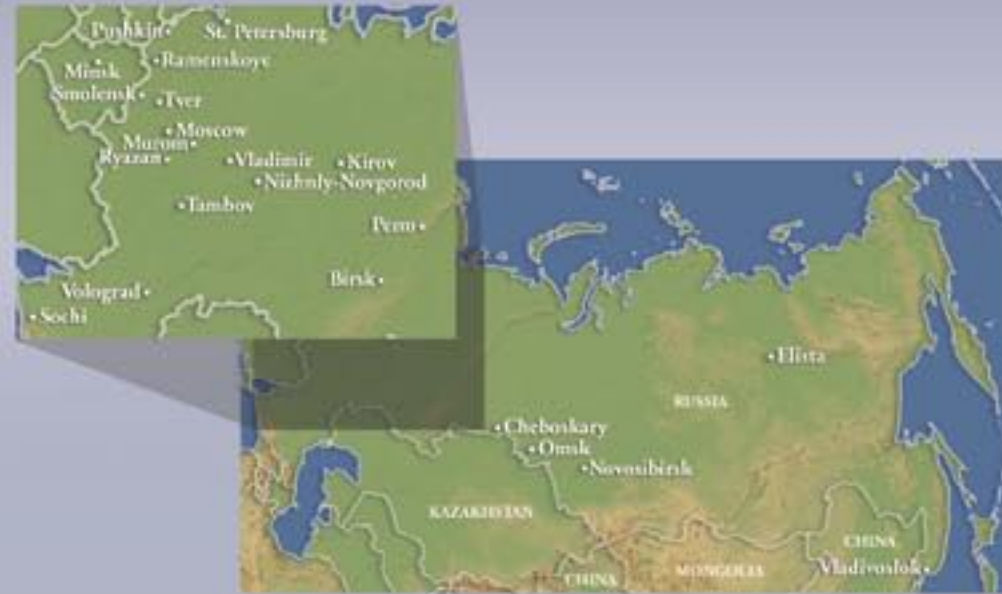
Pushkin
St. Petersburg
Minsk
Ramenskoye
Smolensk
Tver
Moscow
Murom
Ryazan
Vladimir
Kirov
Nizhniy-Novgorod
Tambov
Perm
Birsk
Volograd
Sochi
Elista
RUSSIA
Cheboskary
Omsk
Novosibirsk
KAZAKHSTAN
CHINA
MONGOLIA
CHINA
Vladivoslok